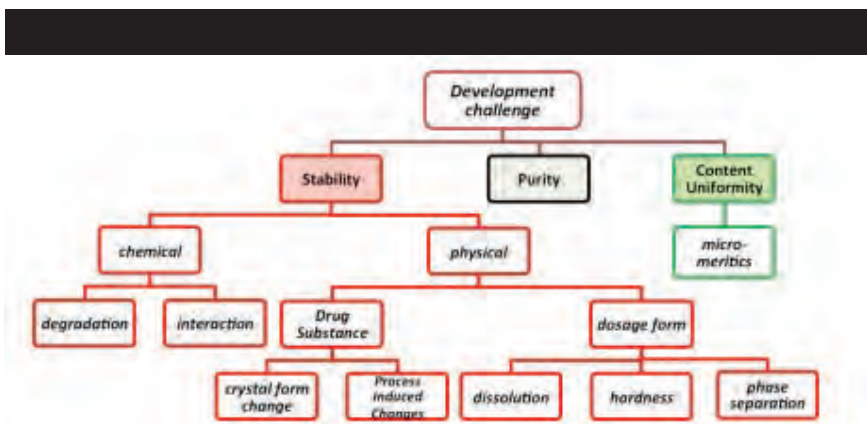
Development challenge

Stability

Purity

Content Uniformity

chemical

physical

micro-meritics

degradation

interaction

Drug Substance

dosage form

crystal form change

Process induced Changes

dissolution

hardness

phase separation